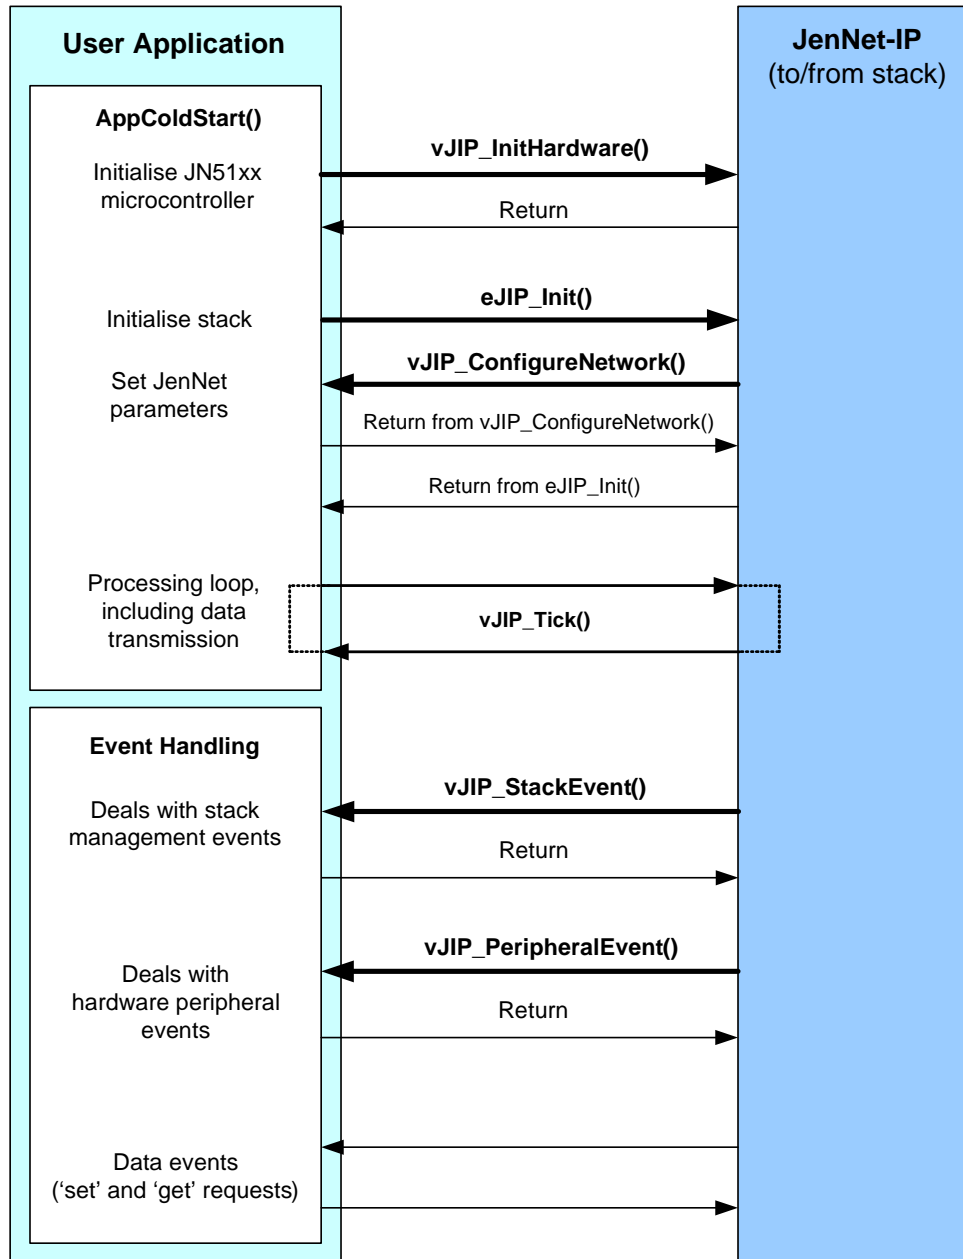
User Application

JenNet-IP
(to/from stack)

AppColdStart()

Initialise JN51xx microcontroller

vJIP_InitHardware()

Return

Initialise stack

eJIP_Init()

Set JenNet parameters

vJIP_ConfigureNetwork()

Return from vJIP_ConfigureNetwork()

Return from eJIP_Init()

Processing loop, including data transmission

vJIP_Tick()

Event Handling

Deals with stack management events

vJIP_StackEvent()

Return

Deals with hardware peripheral events

vJIP_PeripheralEvent()

Return

Data events
(‘set’ and ‘get’ requests)